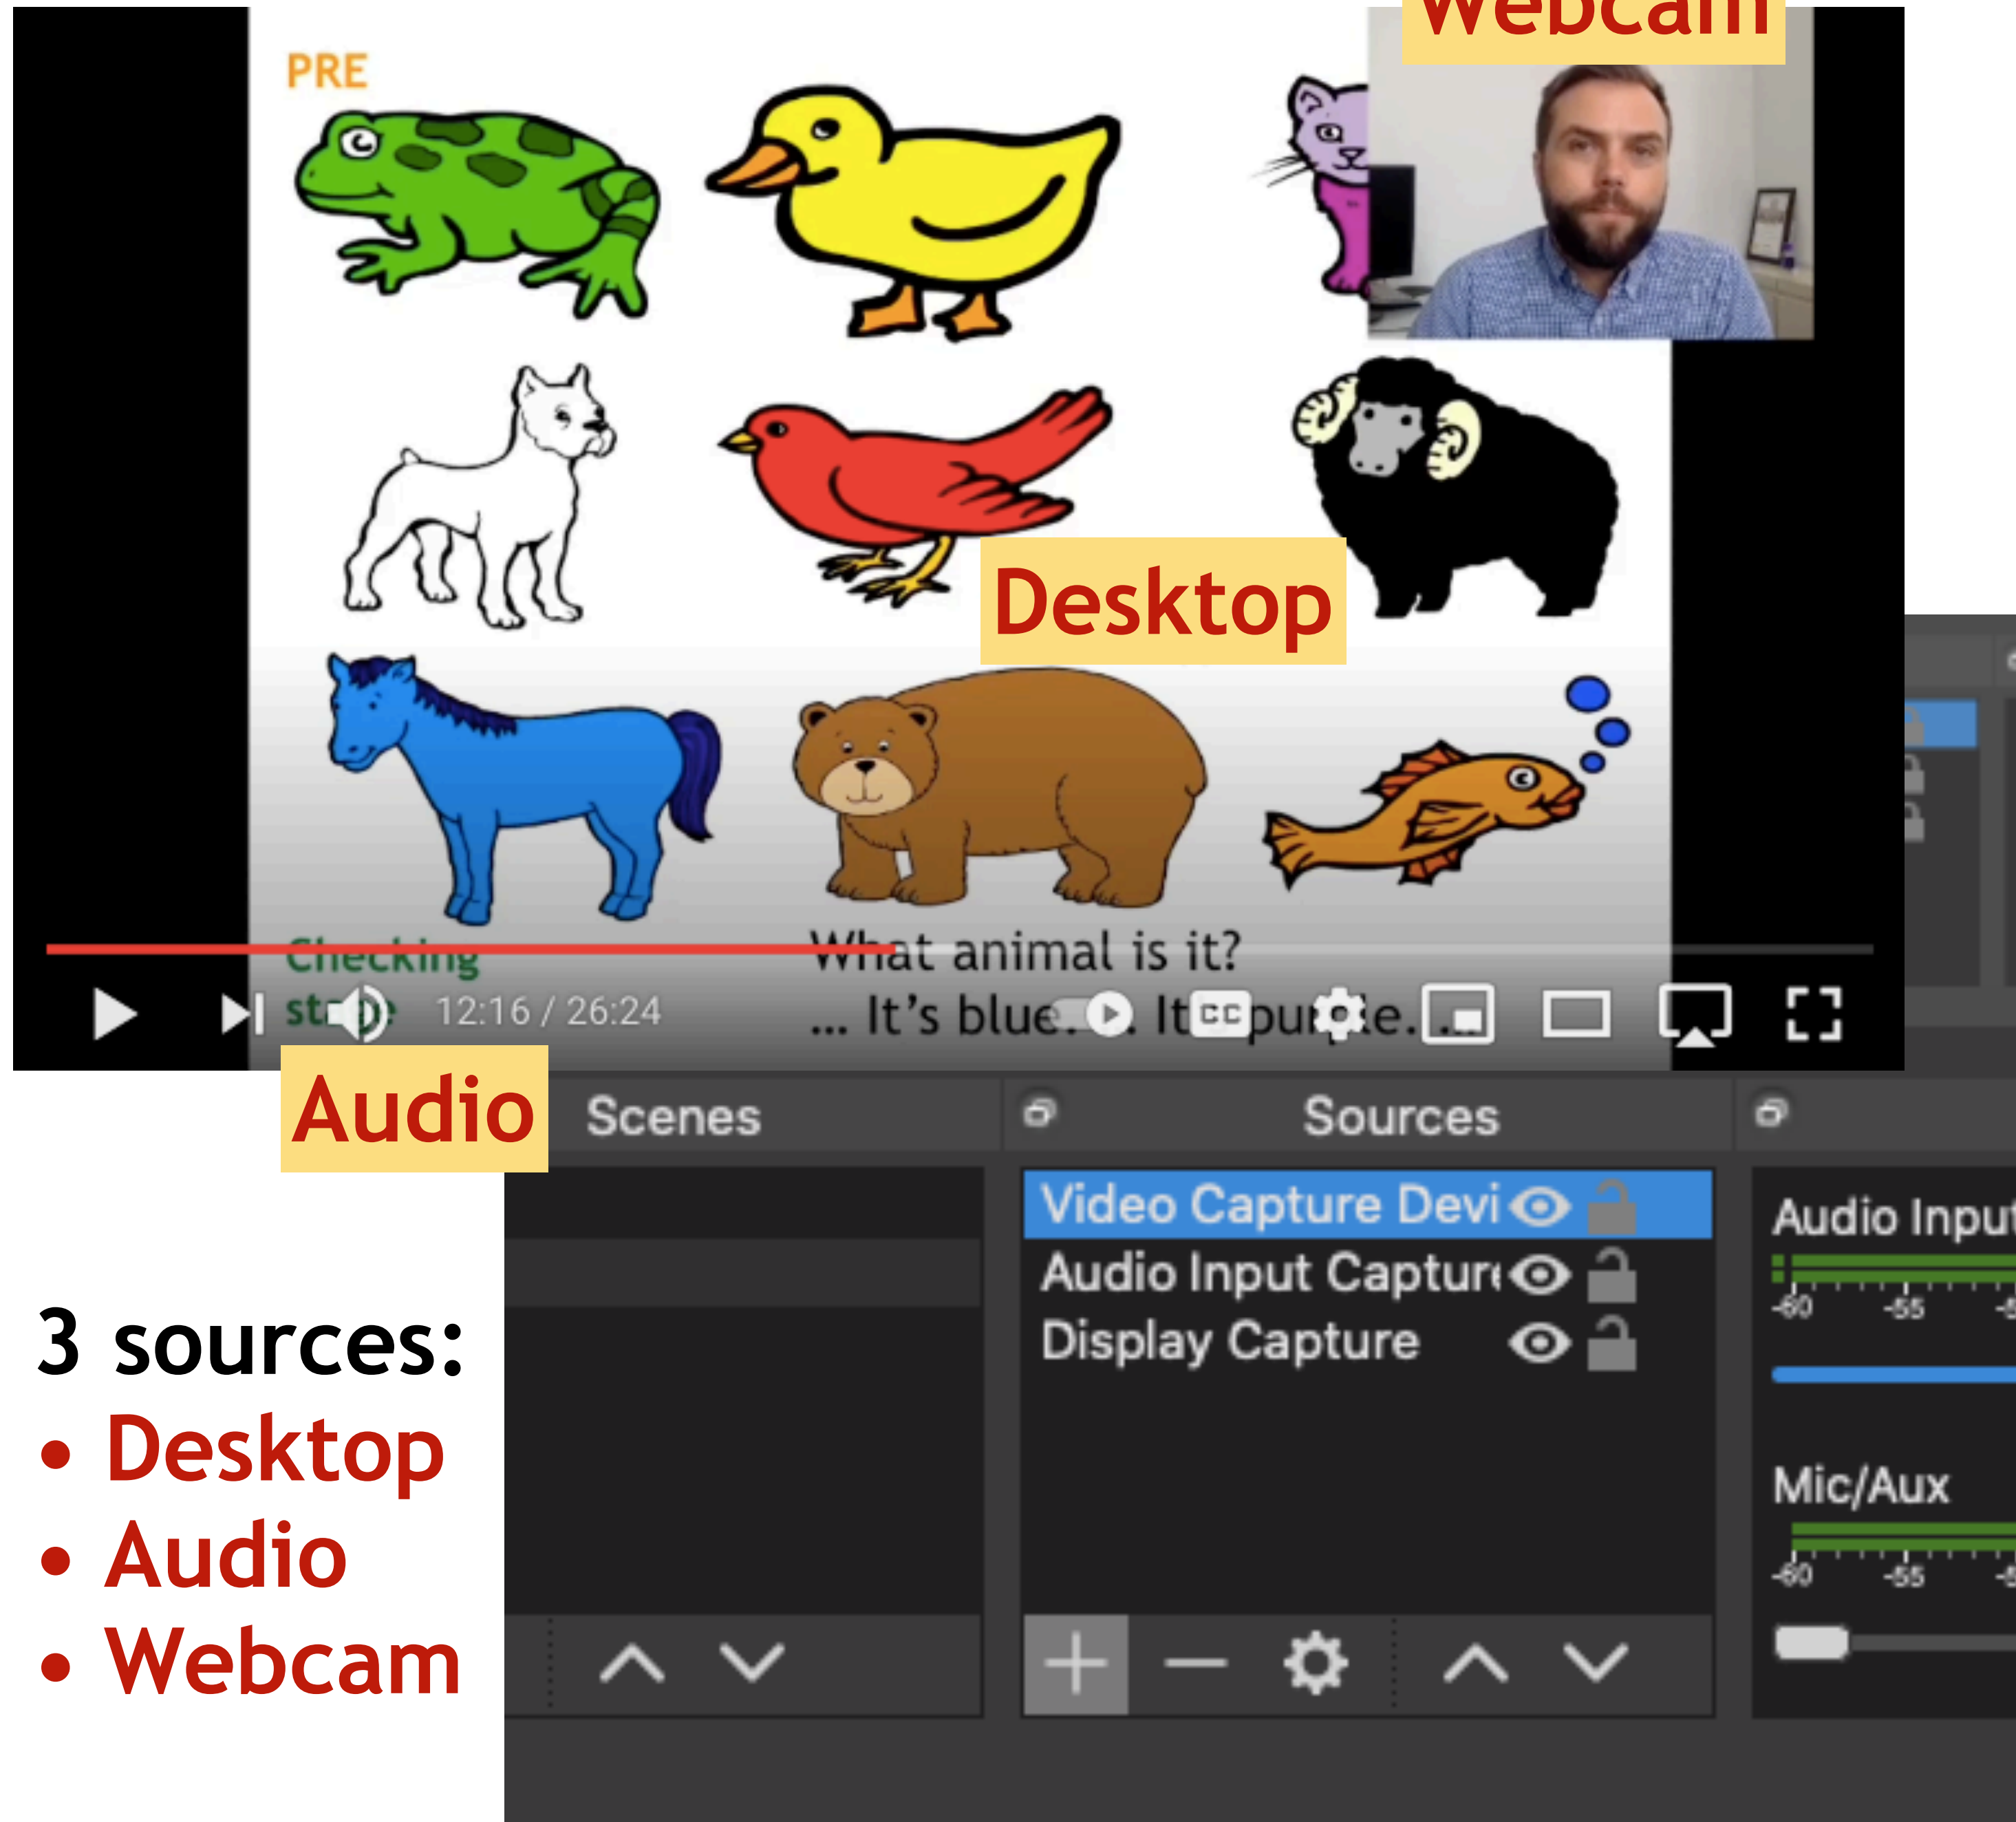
Webcam

PRE

Desktop

Checking st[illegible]

What animal is it?
... It's blue. ... It's purple. ...

12:16 / 26:24

Audio

Scenes

Sources

Video Capture Devi
Audio Input Captur
Display Capture

Audio Input

-60 -55

Mic/Aux

-60 -55

3 sources:
• Desktop
• Audio
• Webcam